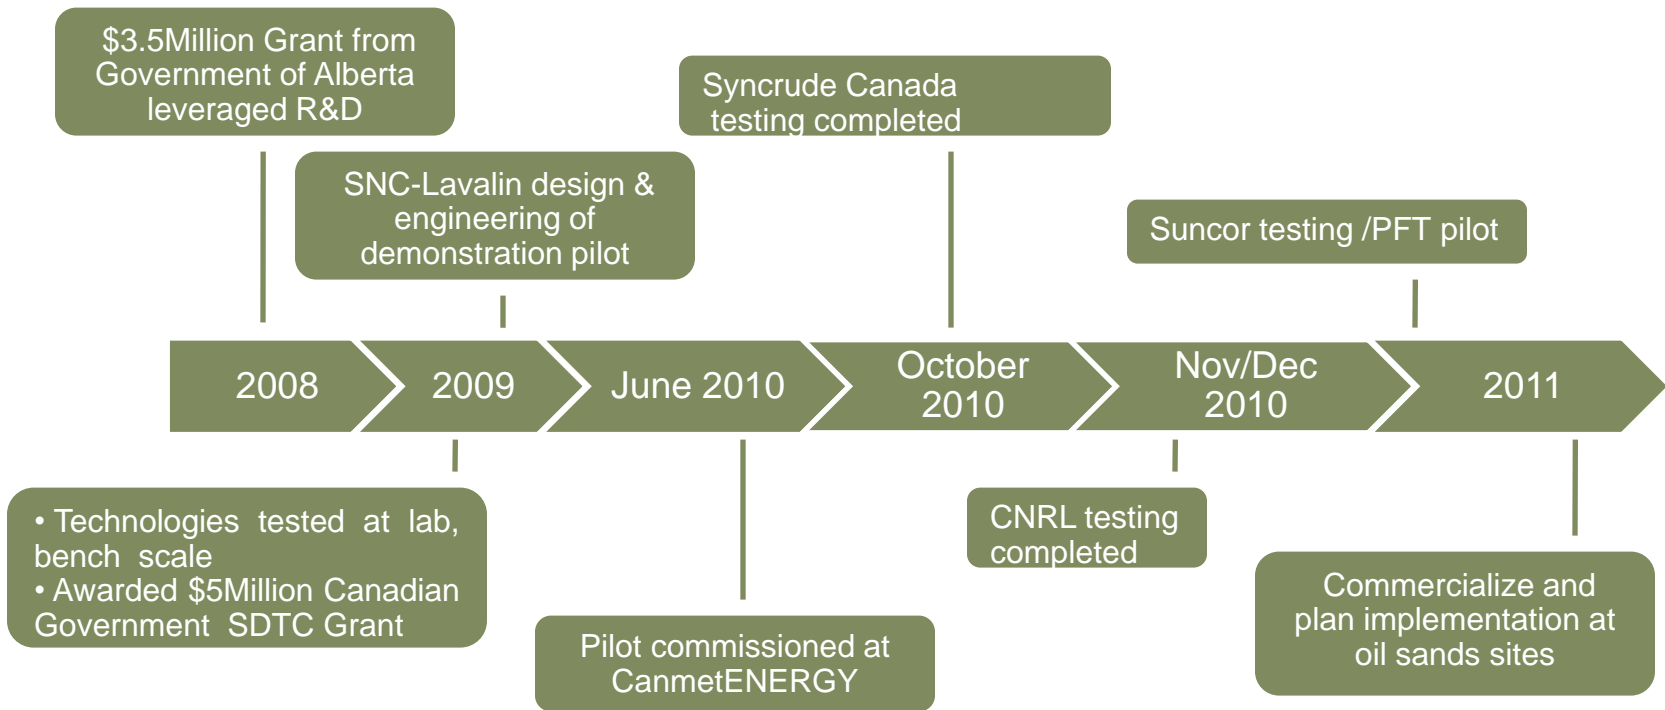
\$3.5Million Grant from Government of Alberta leveraged R&D

SNC-Lavalin design & engineering of demonstration pilot

Syncrude Canada testing completed

Suncor testing /PFT pilot

2008

2009

June 2010

October 2010

Nov/Dec 2010

2011

• Technologies tested at lab, bench scale
• Awarded \$5Million Canadian Government SDTC Grant

Pilot commissioned at CanmetENERGY

CNRL testing completed

Commercialize and plan implementation at oil sands sites